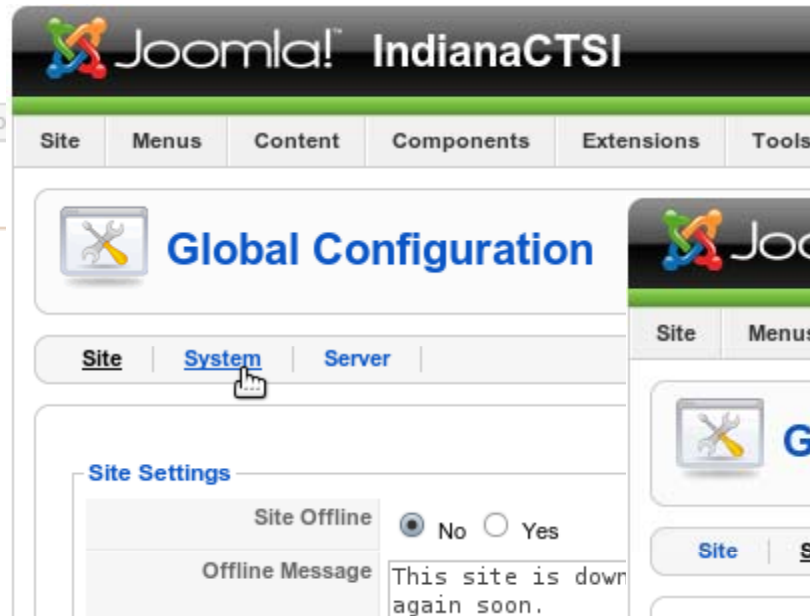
Joomla! IndianaCTSI

Site | Menus | Content | Components | Extensions | Tools

Global Configuration

Site | System | Server

Site Settings

Site Offline ● No ○ Yes

Offline Message This site is down again soon.

Joom

Site | Menus

G

Site | S